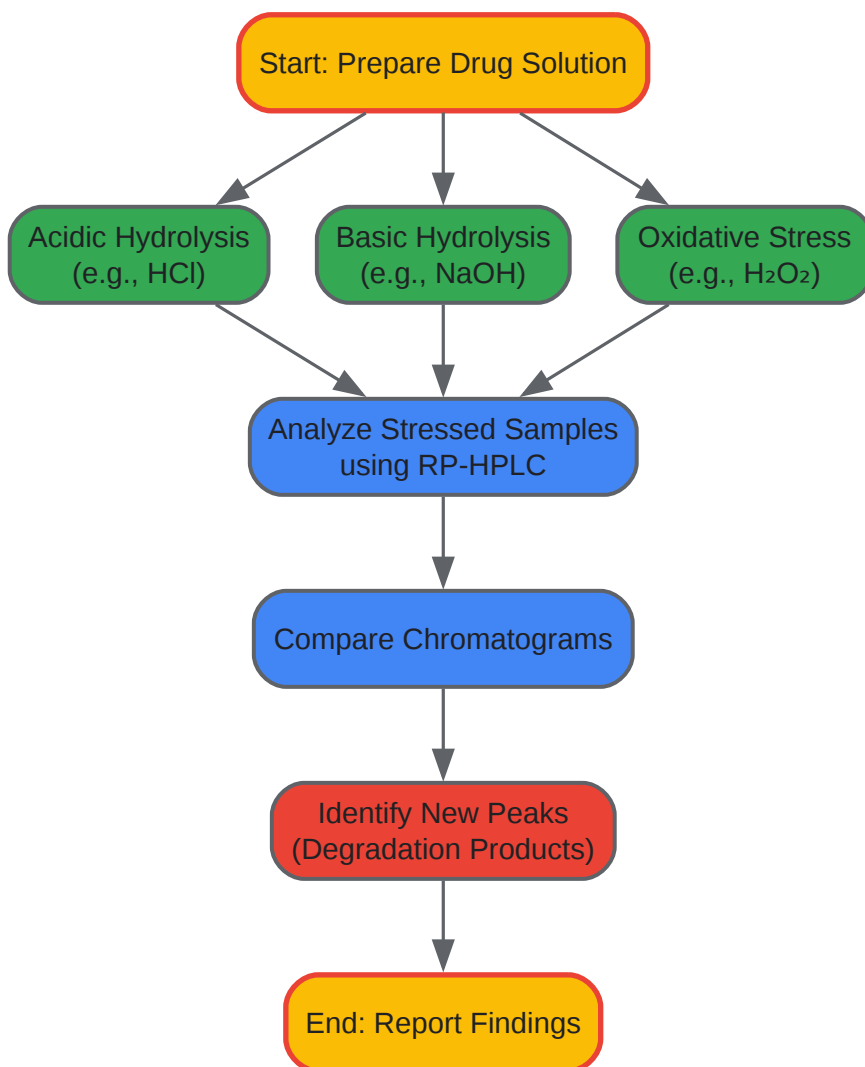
Start: Prepare Drug Solution

Acidic Hydrolysis (e.g., HCl)

Basic Hydrolysis (e.g., NaOH)

Oxidative Stress (e.g., $H_2O_2$)

Analyze Stressed Samples using RP-HPLC

Compare Chromatograms

Identify New Peaks (Degradation Products)

End: Report Findings